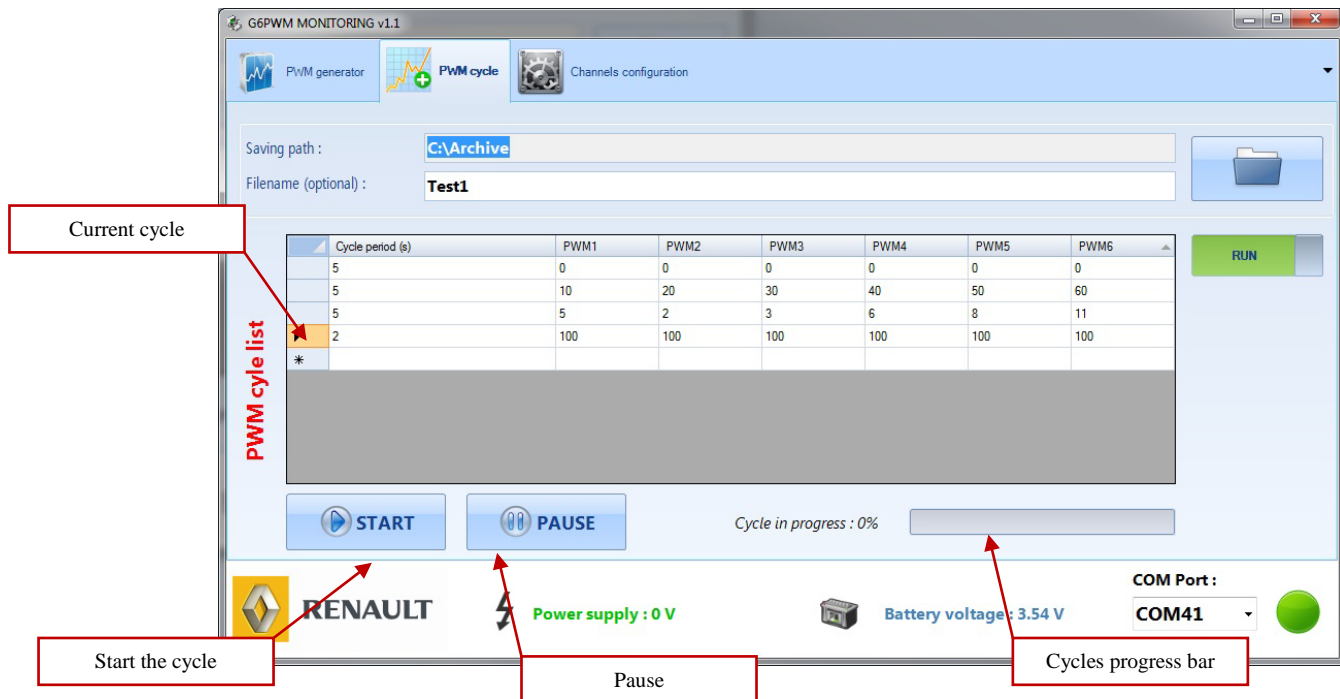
G6PWM MONITORING v1.1

PWM generator
PWM cycle
Channels configuration

Saving path : C:\Archive
Filename (optional) : Test1

Current cycle

PWM cyle list

| | Cycle period (s) | PWM1 | PWM2 | PWM3 | PWM4 | PWM5 | PWM6 |
|---|---|---|---|---|---|---|---|
| | 5 | 0 | 0 | 0 | 0 | 0 | 0 |
| | 5 | 10 | 20 | 30 | 40 | 50 | 60 |
| | 5 | 5 | 2 | 3 | 6 | 8 | 11 |
| | 2 | 100 | 100 | 100 | 100 | 100 | 100 |
| * | | | | | | | |

RUN

START
PAUSE
Cycle in progress : 0%

RENAULT
Power supply : 0 V
Battery voltage : 3.54 V
COM Port :
COM41

Start the cycle
Pause
Cycles progress bar